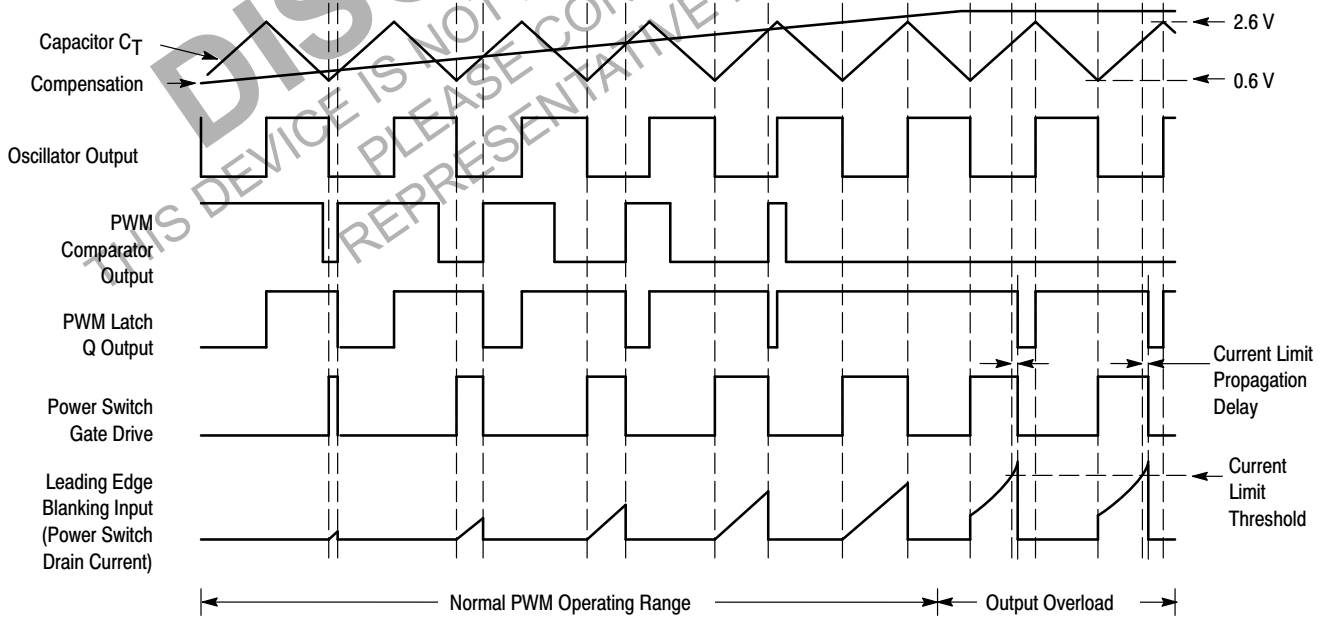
Capacitor $C_T$

Compensation

2.6 V

0.6 V

Oscillator Output

PWM Comparator Output

PWM Latch Q Output

Current Limit Propagation Delay

Power Switch Gate Drive

Leading Edge Blanking Input (Power Switch Drain Current)

Current Limit Threshold

Normal PWM Operating Range

Output Overload

DIS
THIS DEVICE IS NOT
PLEASE CON
REPRESENTATIVE